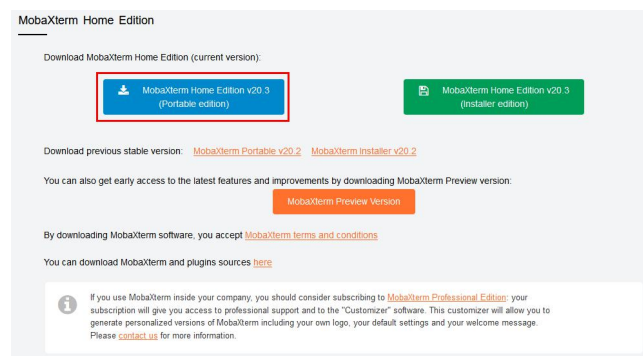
MobaXterm Home Edition

Download MobaXterm Home Edition (current version):

MobaXterm Home Edition v20.3 (Portable edition)

MobaXterm Home Edition v20.3 (Installer edition)

Download previous stable version: MobaXterm Portable v20.2 MobaXterm Installer v20.2

You can also get early access to the latest features and improvements by downloading MobaXterm Preview version:

MobaXterm Preview Version

By downloading MobaXterm software, you accept MobaXterm terms and conditions

You can download MobaXterm and plugins sources here

If you use MobaXterm inside your company, you should consider subscribing to MobaXterm Professional Edition: your subscription will give you access to professional support and to the "Customizer" software. This customizer will allow you to generate personalized versions of MobaXterm including your own logo, your default settings and your welcome message. Please contact us for more information.